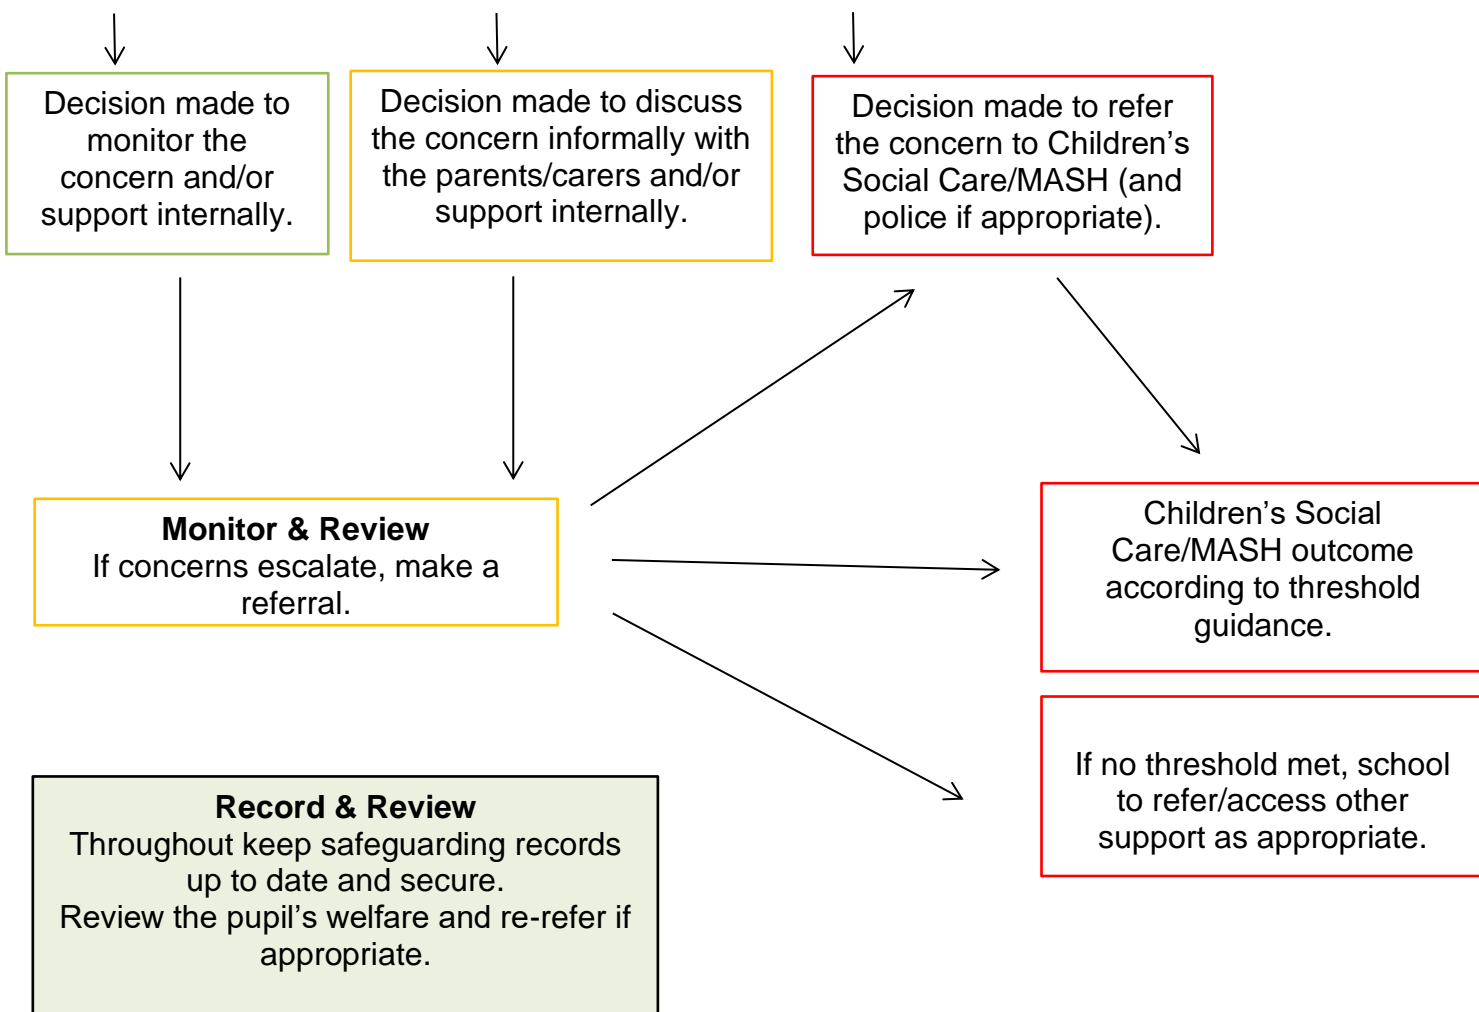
Decision made to monitor the concern and/or support internally.

Decision made to discuss the concern informally with the parents/carers and/or support internally.

Decision made to refer the concern to Children's Social Care/MASH (and police if appropriate).

**Monitor & Review**
If concerns escalate, make a referral.

Children's Social Care/MASH outcome according to threshold guidance.

If no threshold met, school to refer/access other support as appropriate.

**Record & Review**
Throughout keep safeguarding records up to date and secure.
Review the pupil's welfare and re-refer if appropriate.